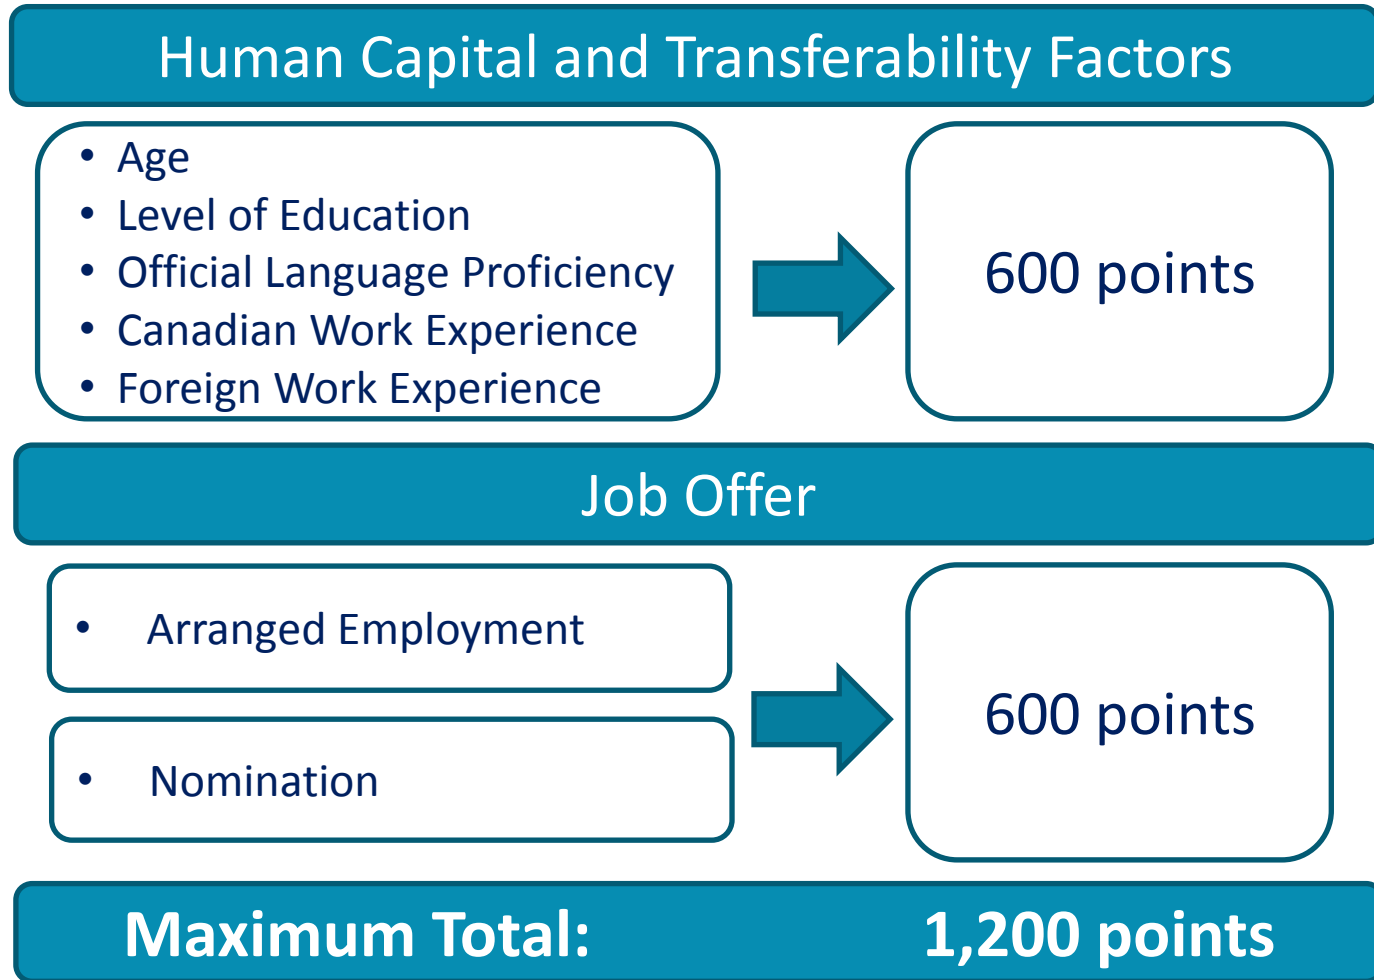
Human Capital and Transferability Factors

- Age
- Level of Education
- Official Language Proficiency
- Canadian Work Experience
- Foreign Work Experience

600 points

Job Offer

- Arranged Employment

- Nomination

600 points

Maximum Total: 1,200 points